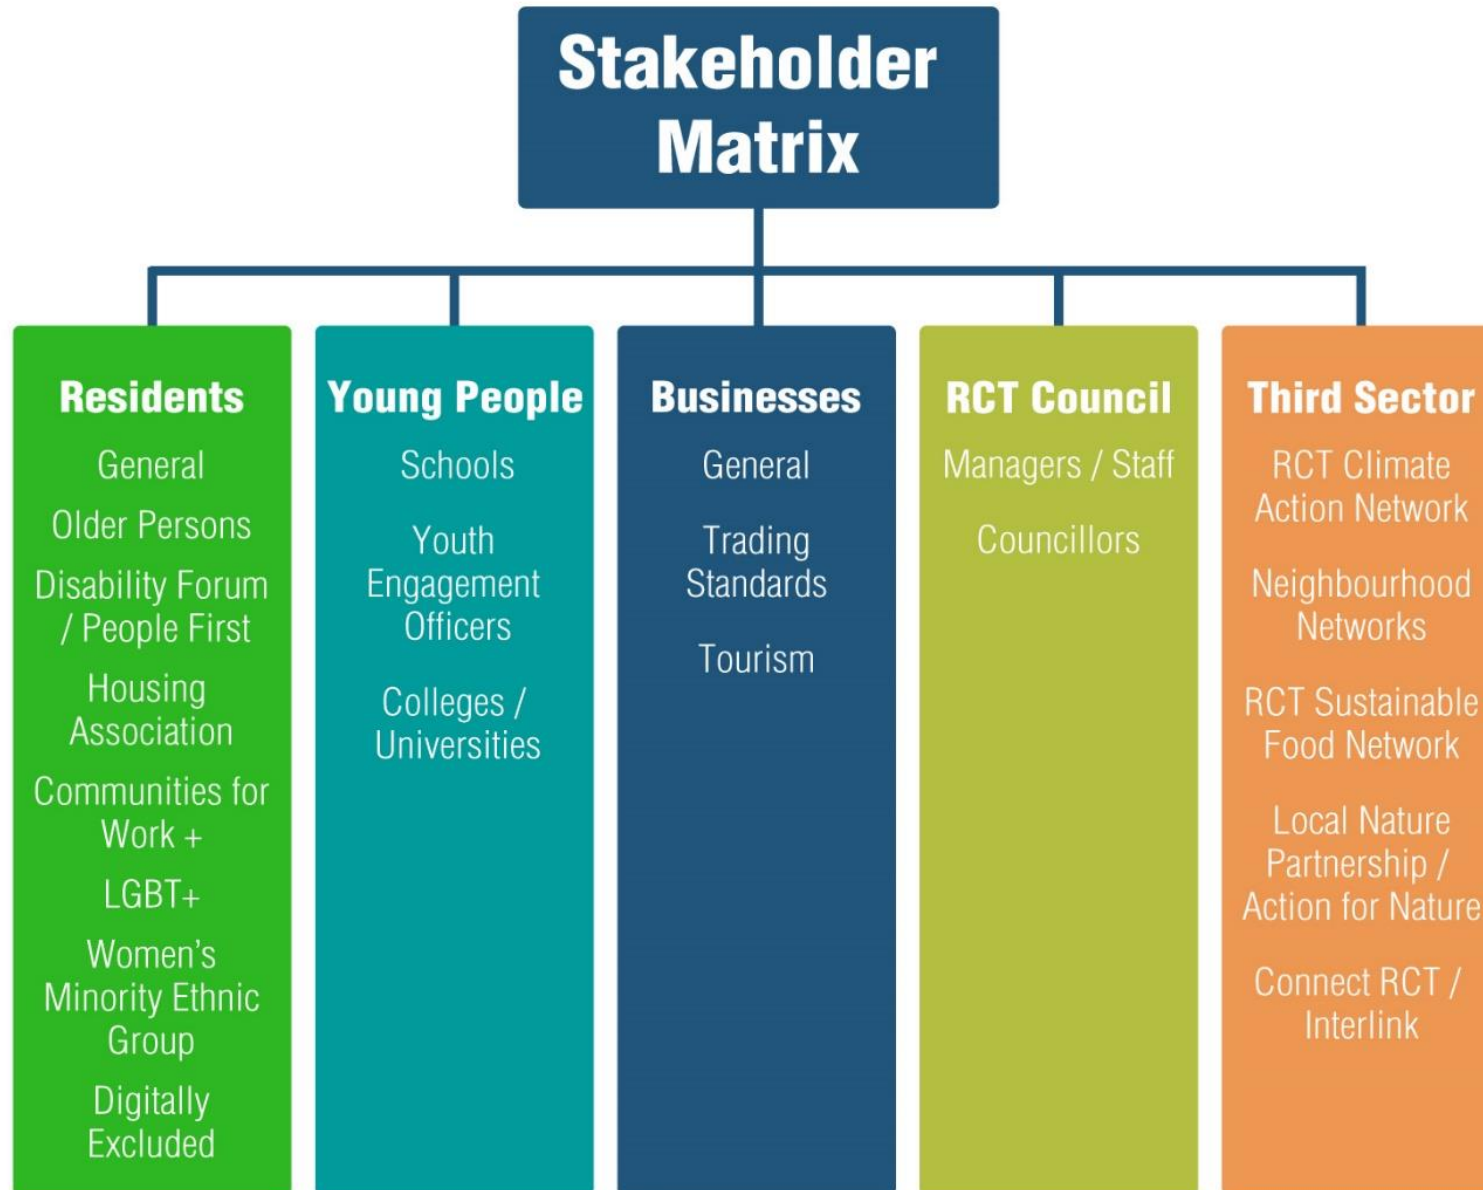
Stakeholder Matrix

Residents
General
Older Persons
Disability Forum / People First
Housing Association
Communities for Work +
LGBT+
Women's Minority Ethnic Group
Digitally Excluded

Young People
Schools
Youth Engagement Officers
Colleges / Universities

Businesses
General
Trading Standards
Tourism

RCT Council
Managers / Staff
Councillors

Third Sector
RCT Climate Action Network
Neighbourhood Networks
RCT Sustainable Food Network
Local Nature Partnership / Action for Nature
Connect RCT / Interlink